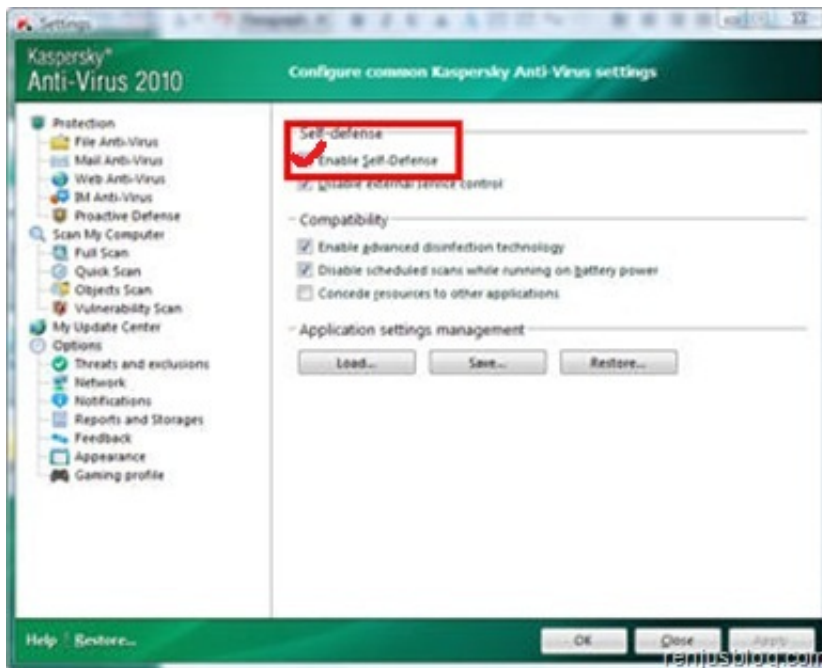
Settings

Kaspersky®
Anti-Virus 2010

Configure common Kaspersky Anti-Virus settings

Protection
File Anti-Virus
Mail Anti-Virus
Web Anti-Virus
IM Anti-Virus
Proactive Defense
Scan My Computer
Full Scan
Quick Scan
Objects Scan
Vulnerability Scan
My Update Center
Options
Threats and exclusions
Network
Notifications
Reports and Storages
Feedback
Appearance
Gaming profile

Self-defense
Enable Self-Defense
Disable external service control

Compatibility
Enable advanced disinfection technology
Disable scheduled scans while running on battery power
Concede resources to other applications

Application settings management
Load...
Save...
Restore...

Help
Restore...
OK
Close
Apply

reniusblog.com